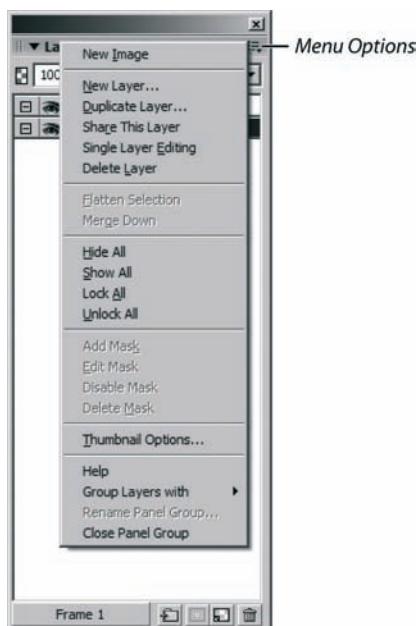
▼ La

100

New Image

New Layer...
Duplicate Layer...
Share This Layer
Single Layer Editing
Delete Layer

Flatten Selection
Merge Down

Hide All
Show All
Lock All
Unlock All

Add Mask
Edit Mask
Disable Mask
Delete Mask

Thumbnail Options...

Help
Group Layers with
Rename Panel Group...
Close Panel Group

Frame 1

Menu Options